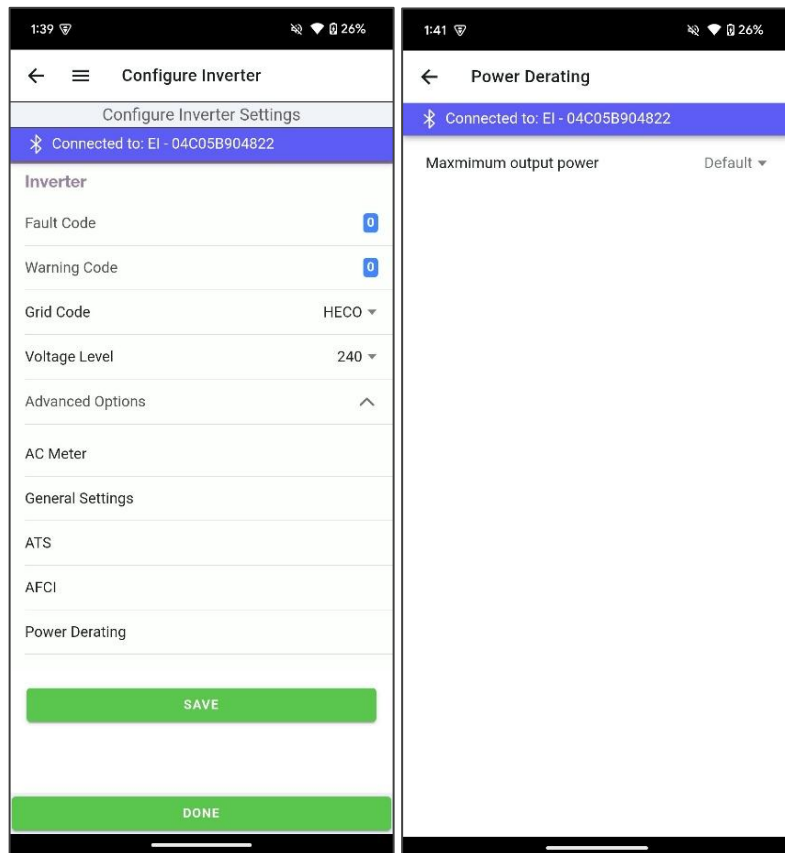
1:39 26%

← ≡ Configure Inverter

Configure Inverter Settings

Connected to: EI - 04C05B904822

Inverter

Fault Code 0

Warning Code 0

Grid Code HECO

Voltage Level 240

Advanced Options

AC Meter

General Settings

ATS

AFCI

Power Derating

SAVE

DONE

1:41 26%

← Power Derating

Connected to: EI - 04C05B904822

Maxmimum output power Default